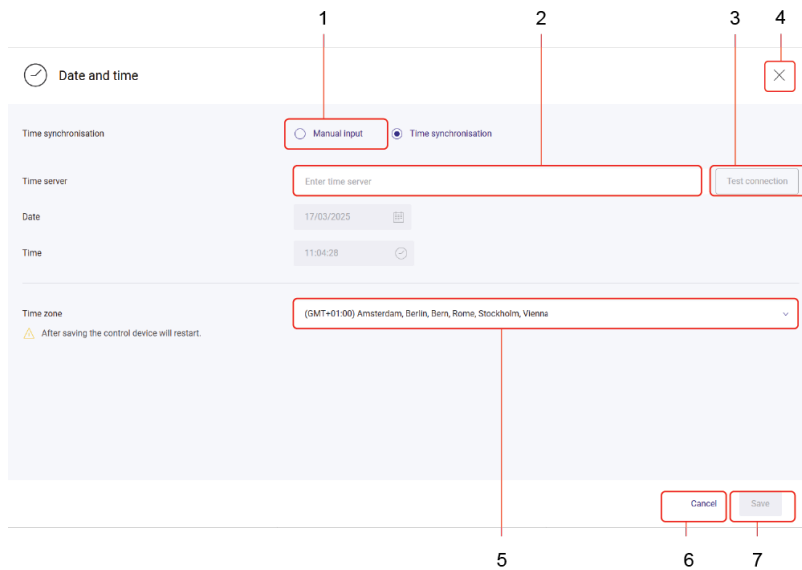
1 2 3 4

Date and time

Time synchronisation

Manual input

Time synchronisation

Time server

Enter time server

Test connection

Date

17/03/2025

Time

11:04:28

Time zone

After saving the control device will restart.

(GMT+01:00) Amsterdam, Berlin, Bern, Rome, Stockholm, Vienna

Cancel

Save

5 6 7